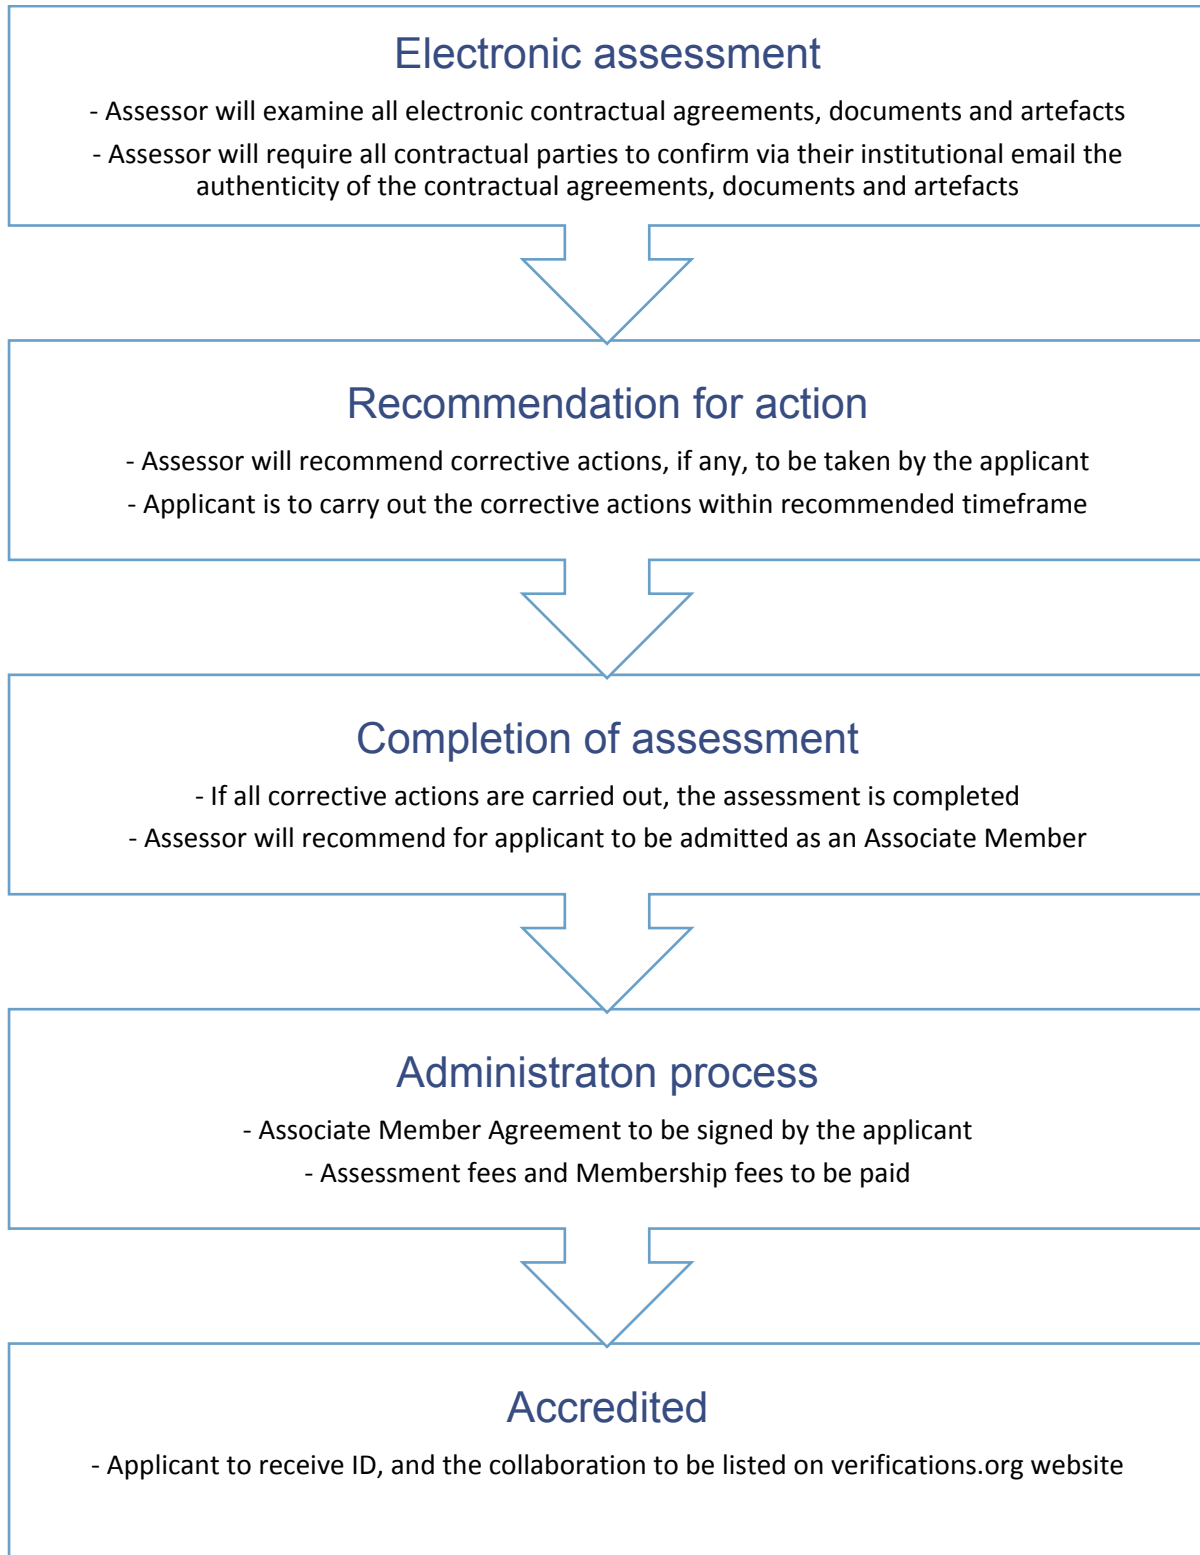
Electronic assessment

- Assessor will examine all electronic contractual agreements, documents and artefacts

- Assessor will require all contractual parties to confirm via their institutional email the authenticity of the contractual agreements, documents and artefacts

Recommendation for action

- Assessor will recommend corrective actions, if any, to be taken by the applicant

- Applicant is to carry out the corrective actions within recommended timeframe

Completion of assessment

- If all corrective actions are carried out, the assessment is completed

- Assessor will recommend for applicant to be admitted as an Associate Member

Administraton process

- Associate Member Agreement to be signed by the applicant

- Assessment fees and Membership fees to be paid

Accredited

- Applicant to receive ID, and the collaboration to be listed on verifications.org website